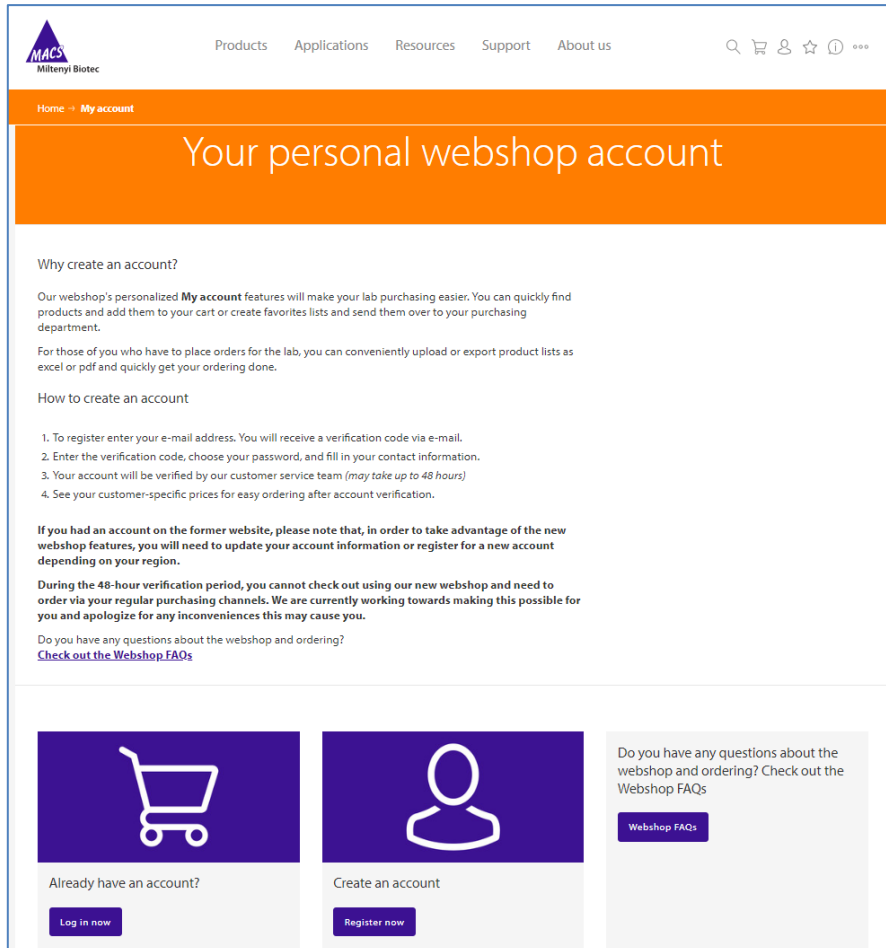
MACS
Miltenyi Biotec

Products Applications Resources Support About us

Home → My account

Your personal webshop account

Why create an account?

Our webshop's personalized **My account** features will make your lab purchasing easier. You can quickly find products and add them to your cart or create favorites lists and send them over to your purchasing department.

For those of you who have to place orders for the lab, you can conveniently upload or export product lists as excel or pdf and quickly get your ordering done.

How to create an account

1. To register enter your e-mail address. You will receive a verification code via e-mail.
2. Enter the verification code, choose your password, and fill in your contact information.
3. Your account will be verified by our customer service team *(may take up to 48 hours)*
4. See your customer-specific prices for easy ordering after account verification.

**If you had an account on the former website, please note that, in order to take advantage of the new webshop features, you will need to update your account information or register for a new account depending on your region.**

**During the 48-hour verification period, you cannot check out using our new webshop and need to order via your regular purchasing channels. We are currently working towards making this possible for you and apologize for any inconveniences this may cause you.**

Do you have any questions about the webshop and ordering?
Check out the Webshop FAQs

Already have an account?
Log in now

Create an account
Register now

Do you have any questions about the webshop and ordering? Check out the Webshop FAQs
Webshop FAQs